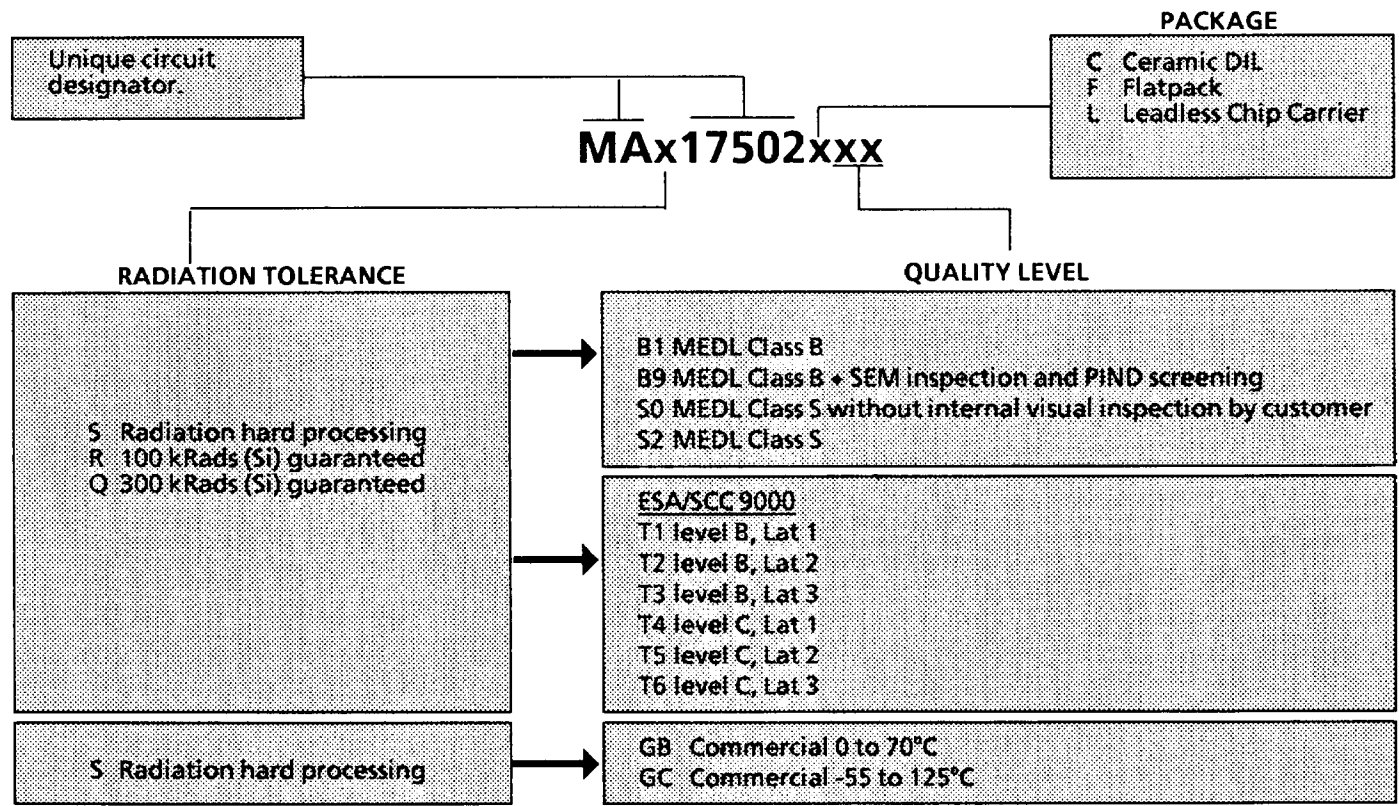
Unique circuit designator.

PACKAGE

C Ceramic DIL
F Flatpack
L Leadless Chip Carrier

MAx17502xxx

RADIATION TOLERANCE

S Radiation hard processing
R 100 kRads (Si) guaranteed
Q 300 kRads (Si) guaranteed

QUALITY LEVEL

B1 MEDL Class B
B9 MEDL Class B + SEM inspection and PIND screening
S0 MEDL Class S without internal visual inspection by customer
S2 MEDL Class S

ESA/SCC 9000
T1 level B, Lat 1
T2 level B, Lat 2
T3 level B, Lat 3
T4 level C, Lat 1
T5 level C, Lat 2
T6 level C, Lat 3

S Radiation hard processing

GB Commercial 0 to 70°C
GC Commercial -55 to 125°C